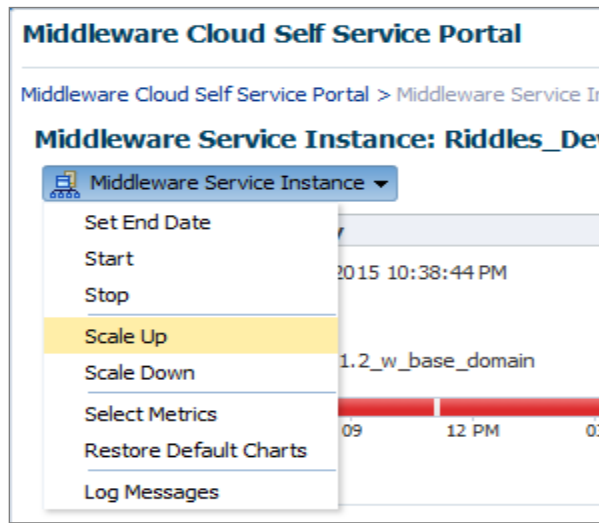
Middleware Cloud Self Service Portal

Middleware Cloud Self Service Portal > Middleware Service In

Middleware Service Instance: Riddles_De

Middleware Service Instance ▾

Set End Date
Start
Stop
Scale Up
Scale Down
Select Metrics
Restore Default Charts
Log Messages

y
2015 10:38:44 PM
1.2_w_base_domain
09
12 PM
0